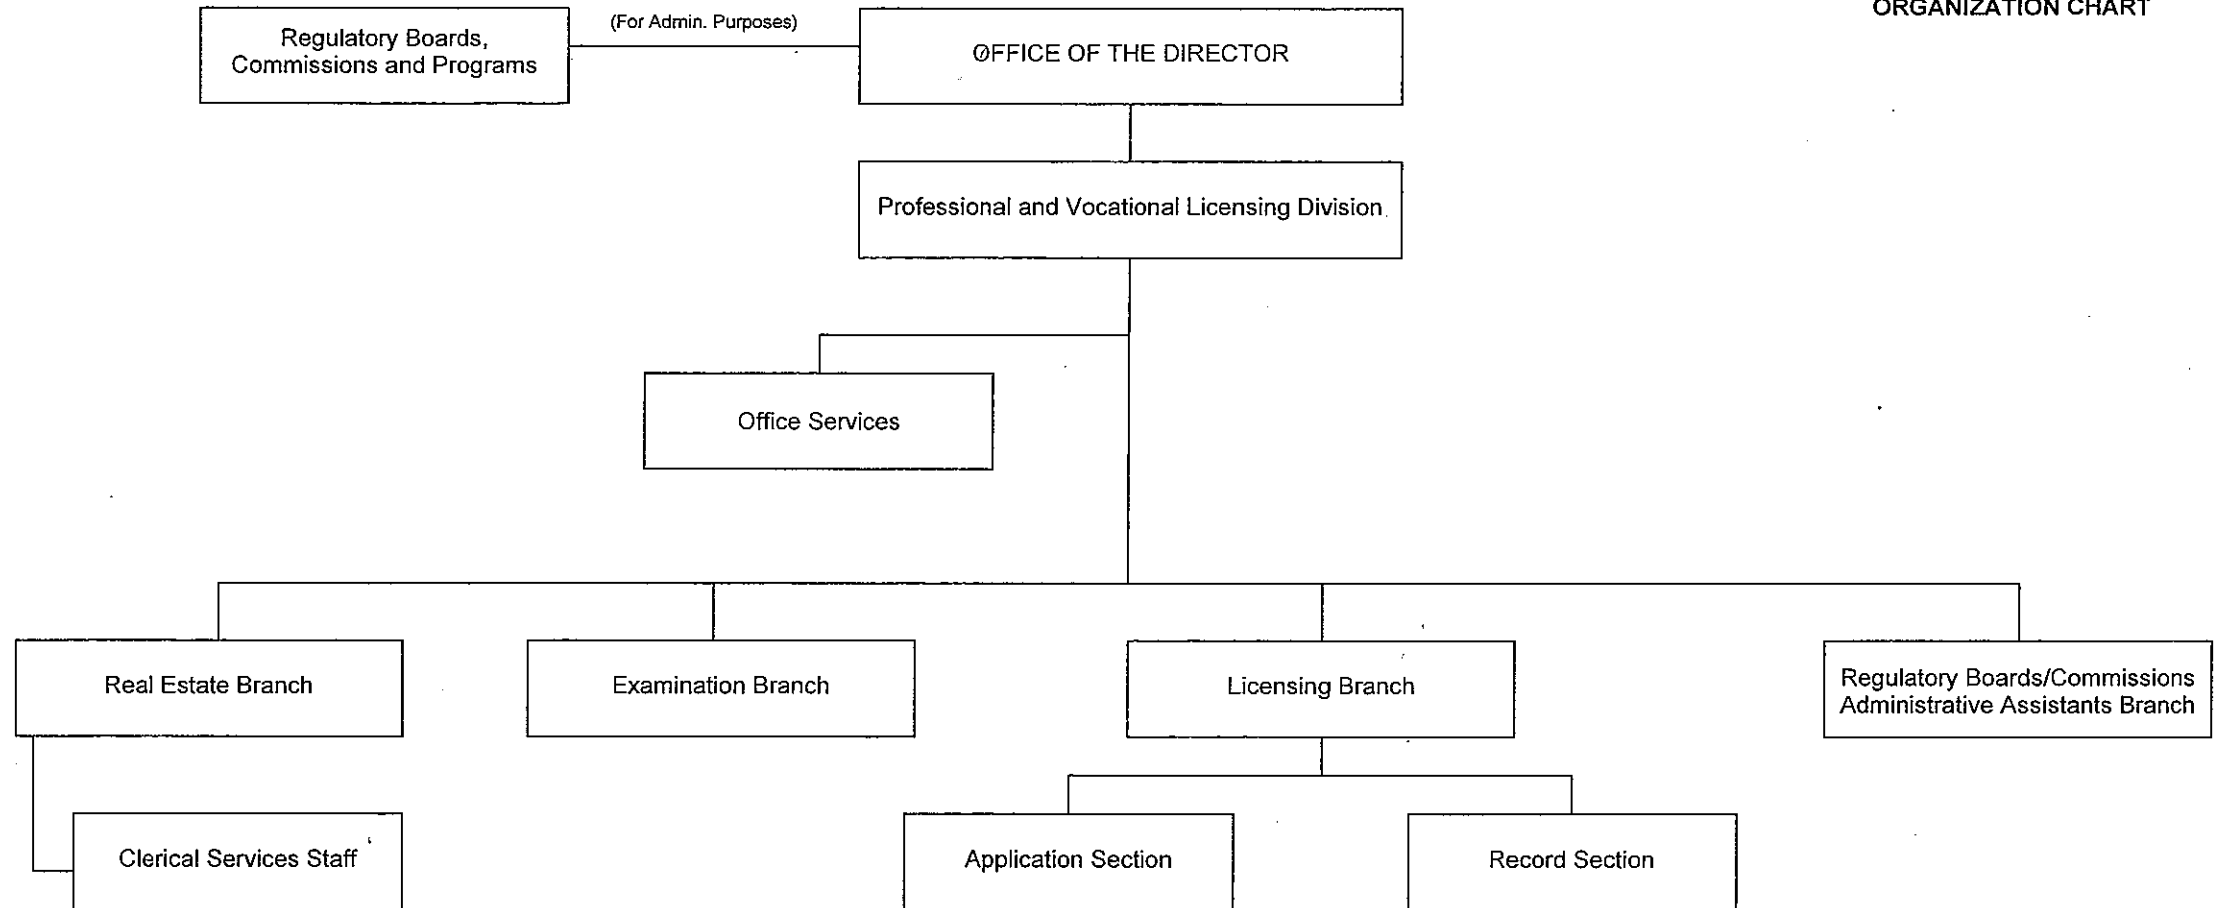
ORGANIZATION CHART

Regulatory Boards, Commissions and Programs

(For Admin. Purposes)

OFFICE OF THE DIRECTOR

Professional and Vocational Licensing Division

Office Services

Real Estate Branch

Examination Branch

Licensing Branch

Regulatory Boards/Commissions Administrative Assistants Branch

Clerical Services Staff

Application Section

Record Section